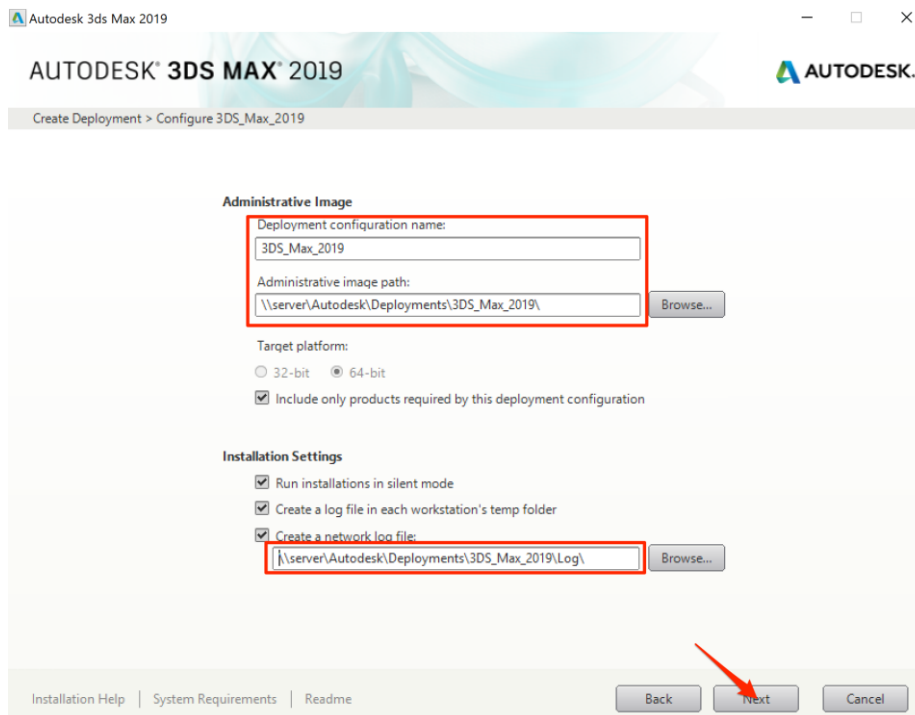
Autodesk 3ds Max 2019

AUTODESK® 3DS MAX® 2019

AUTODESK.

Create Deployment > Configure 3DS_Max_2019

Administrative Image

Deployment configuration name:

3DS_Max_2019

Administrative image path:

\\server\Autodesk\Deployments\3DS_Max_2019\

Browse...

Target platform:

32-bit 64-bit

Include only products required by this deployment configuration

Installation Settings

Run installations in silent mode

Create a log file in each workstation's temp folder

Create a network log file:

\\server\Autodesk\Deployments\3DS_Max_2019\Log\

Browse...

Installation Help | System Requirements | Readme

Back Next Cancel